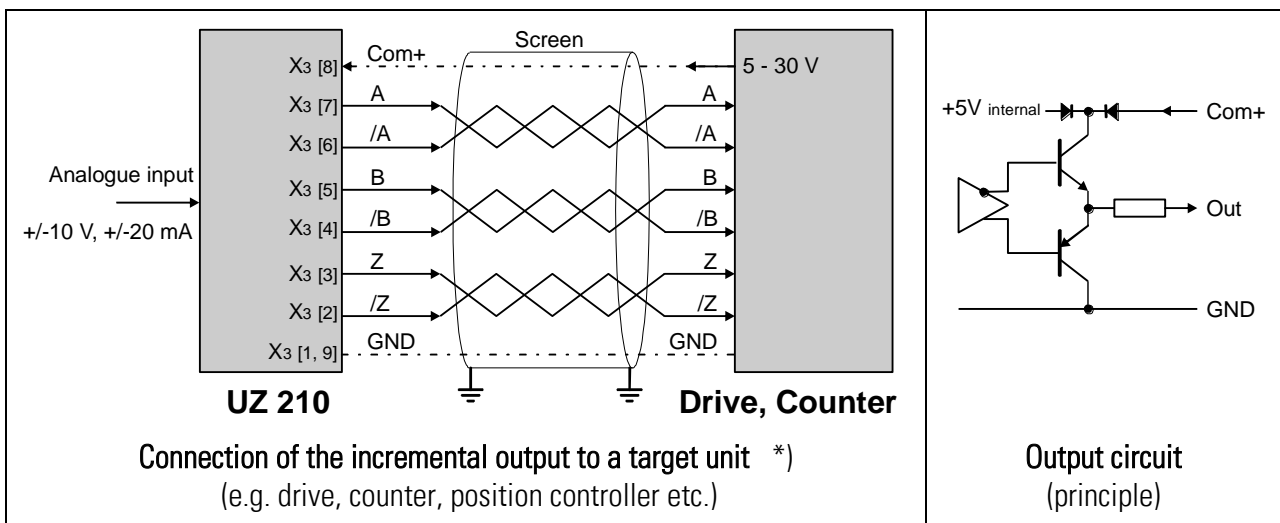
Screen

X3 [8] Com+ 5 - 30 V
X3 [7] A A
X3 [6] /A /A
Analogue input
X3 [5] B B
+/-10 V, +/-20 mA
X3 [4] /B /B
X3 [3] Z Z
X3 [2] /Z /Z
X3 [1, 9] GND GND

UZ 210

Drive, Counter

Connection of the incremental output to a target unit *)
(e.g. drive, counter, position controller etc.)

+5V internal
Com+
Out
GND

Output circuit
(principle)